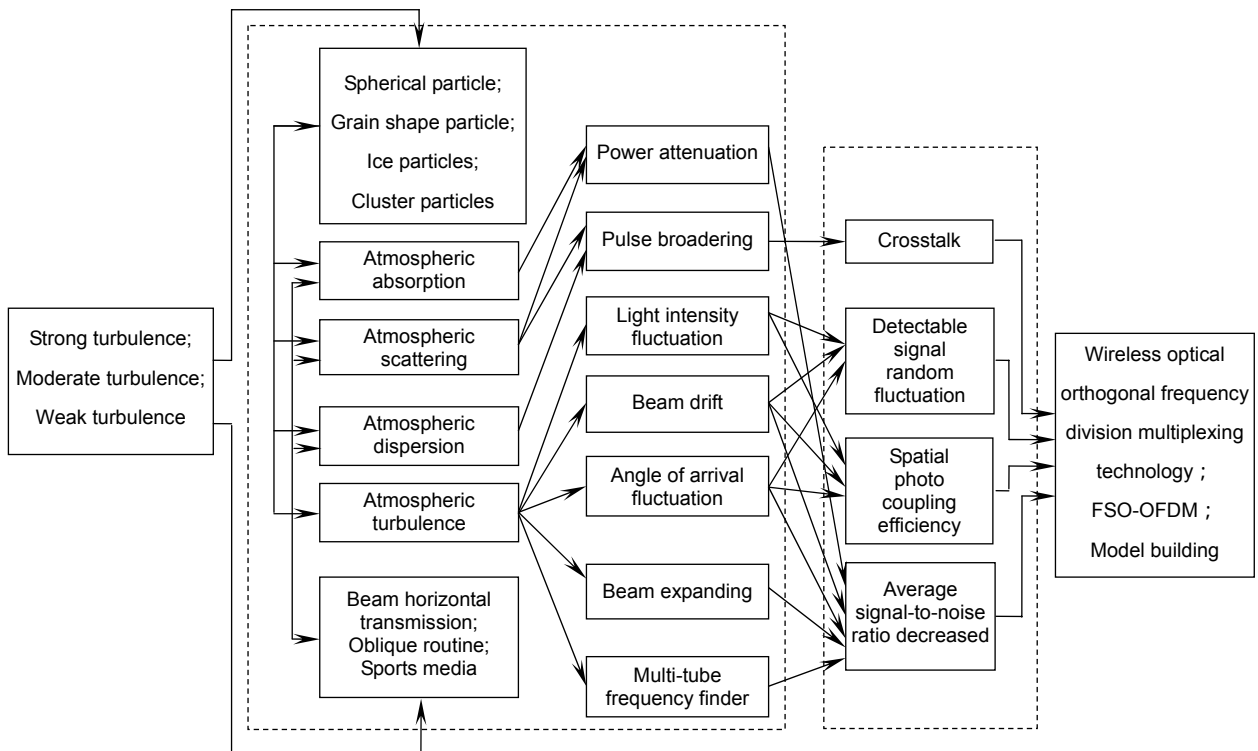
Strong turbulence;
Moderate turbulence;
Weak turbulence

Spherical particle;
Grain shape particle;
Ice particles;
Cluster particles

Atmospheric absorption

Atmospheric scattering

Atmospheric dispersion

Atmospheric turbulence

Beam horizontal transmission;
Oblique routine;
Sports media

Power attenuation

Pulse broadering

Light intensity fluctuation

Beam drift

Angle of arrival fluctuation

Beam expanding

Multi-tube frequency finder

Crosstalk

Detectable signal random fluctuation

Spatial photo coupling efficiency

Average signal-to-noise ratio decreased

Wireless optical orthogonal frequency division multiplexing technology；
FSO-OFDM；
Model building